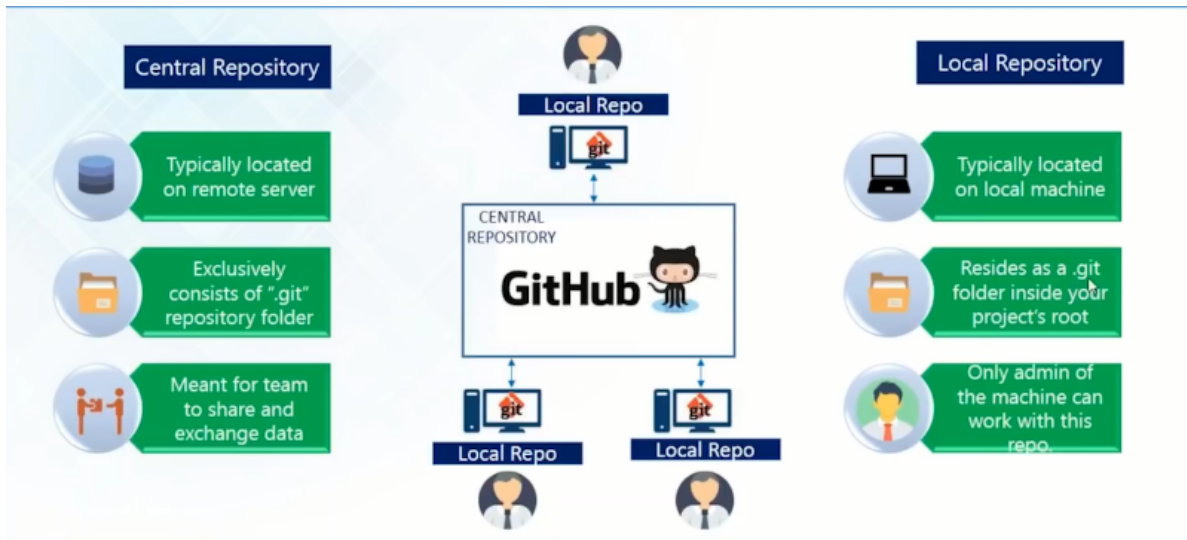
Central Repository

Typically located on remote server

Exclusively consists of ".git" repository folder

Meant for team to share and exchange data

Local Repo

git

CENTRAL REPOSITORY

GitHub

git

Local Repo

git

Local Repo

Local Repository

Typically located on local machine

Resides as a .git folder inside your project's root

Only admin of the machine can work with this repo.